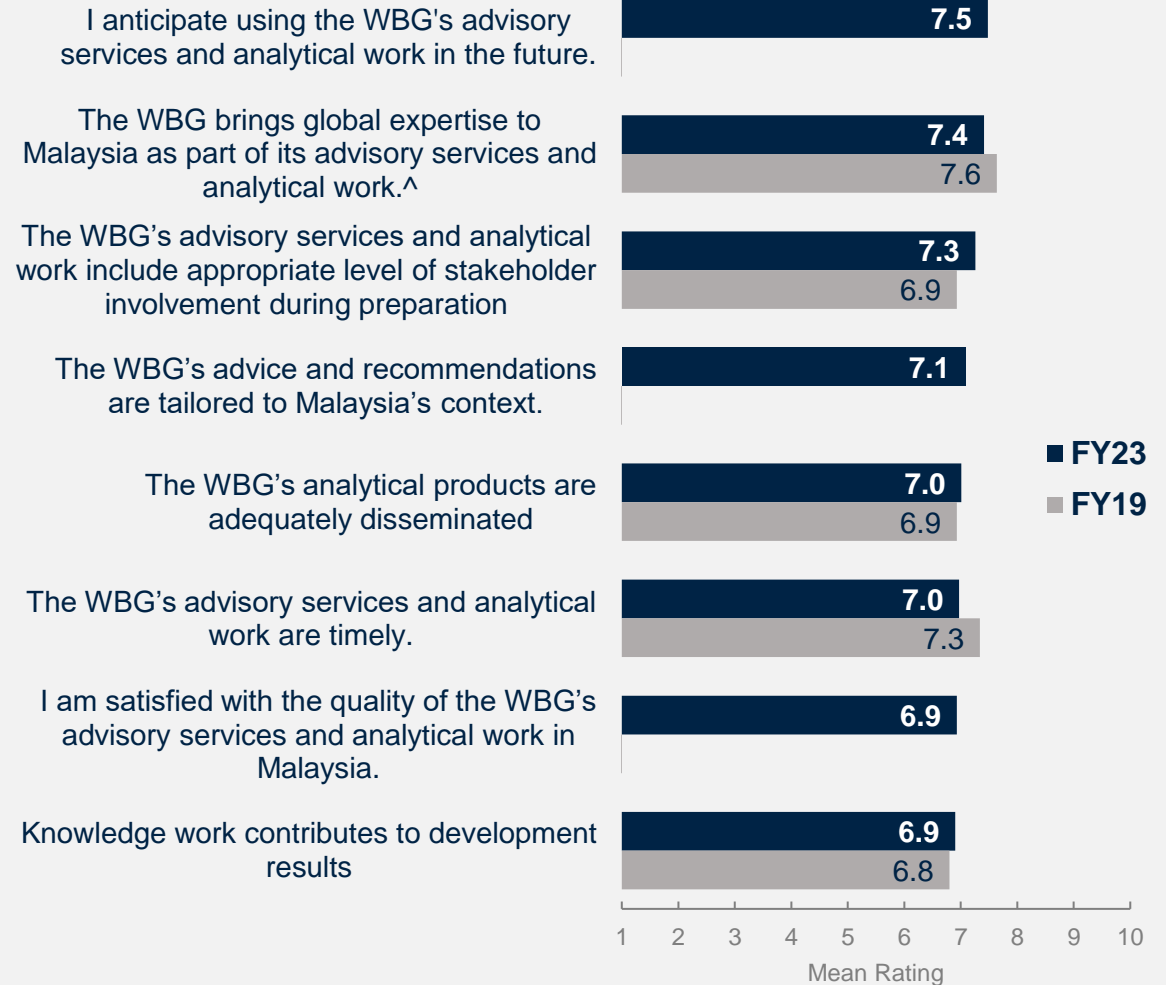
I anticipate using the WBG's advisory services and analytical work in the future.

7.5

The WBG brings global expertise to Malaysia as part of its advisory services and analytical work.^

7.4

7.6

The WBG’s advisory services and analytical work include appropriate level of stakeholder involvement during preparation

7.3

6.9

The WBG’s advice and recommendations are tailored to Malaysia’s context.

7.1

The WBG’s analytical products are adequately disseminated

7.0

6.9

The WBG’s advisory services and analytical work are timely.

7.0

7.3

I am satisfied with the quality of the WBG’s advisory services and analytical work in Malaysia.

6.9

Knowledge work contributes to development results

6.9

6.8

FY23

FY19

1 2 3 4 5 6 7 8 9 10

Mean Rating